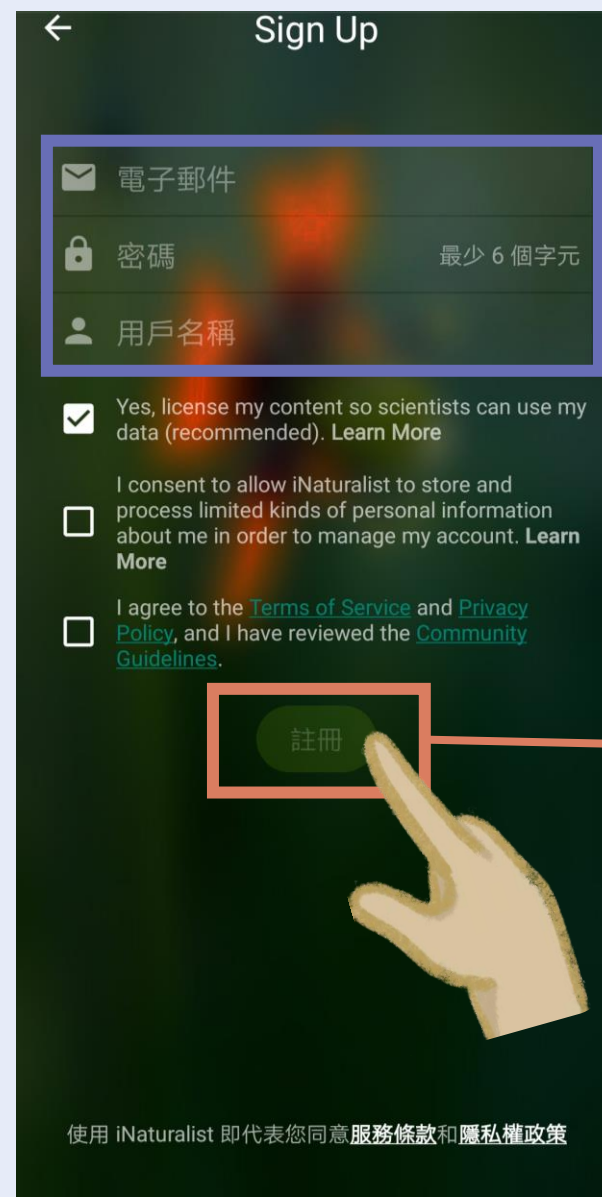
Sign Up

電子郵件

密碼 最少 6 個字元

用戶名稱

Yes, license my content so scientists can use my data (recommended). Learn More

I consent to allow iNaturalist to store and process limited kinds of personal information about me in order to manage my account. Learn More

I agree to the Terms of Service and Privacy Policy, and I have reviewed the Community Guidelines.

註冊

使用 iNaturalist 即代表您同意服務條款和隱私權政策